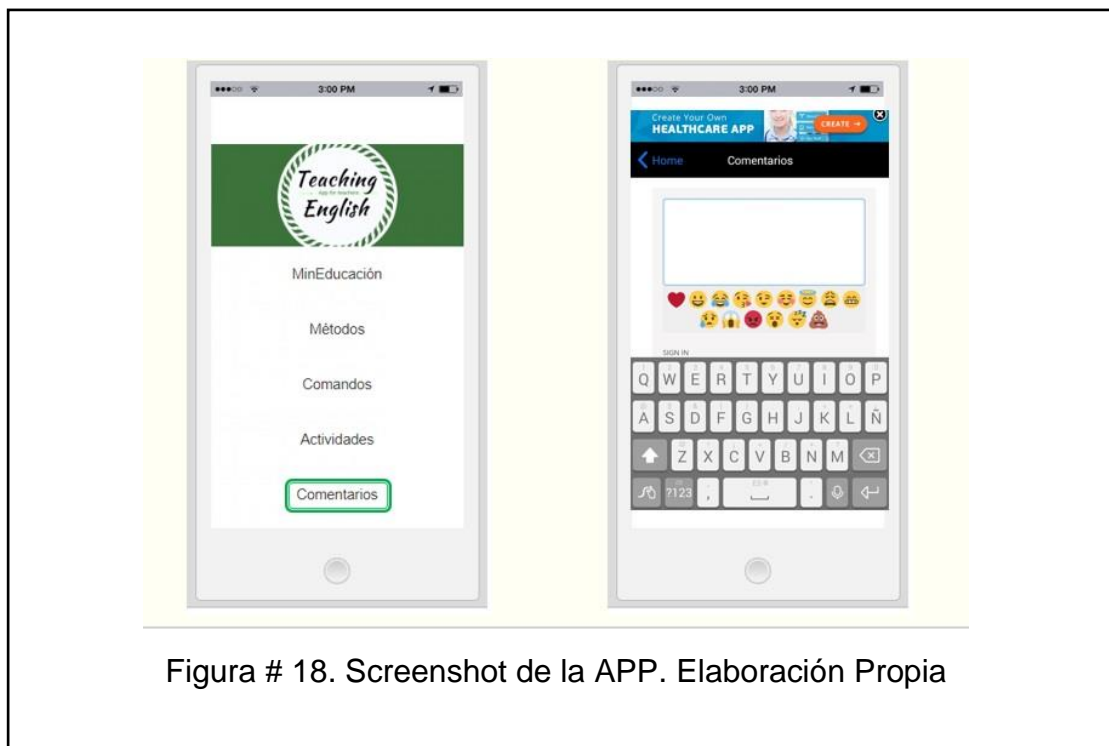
3:00 PM

Teaching
App for teachers
English

MinEducación

Métodos

Comandos

Actividades

Comentarios

3:00 PM

Create Your Own
HEALTHCARE APP
CREATE →

Home
Comentarios

SIGN IN

Q W E R T Y U I O P

A S D F G H J K L Ñ

Z X C V B N M

?123 , . 

Figura # 18. Screenshot de la APP. Elaboración Propia